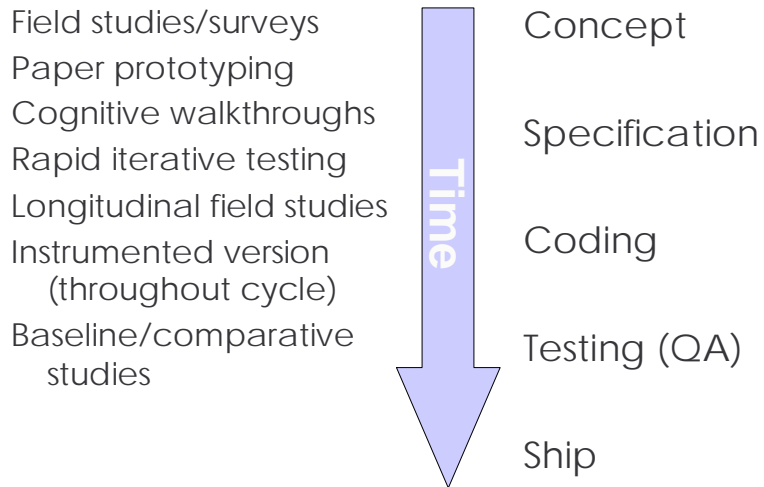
Field studies/surveys
Paper prototyping
Cognitive walkthroughs
Rapid iterative testing
Longitudinal field studies
Instrumented version (throughout cycle)
Baseline/comparative studies

Time

Concept

Specification

Coding

Testing (QA)

Ship